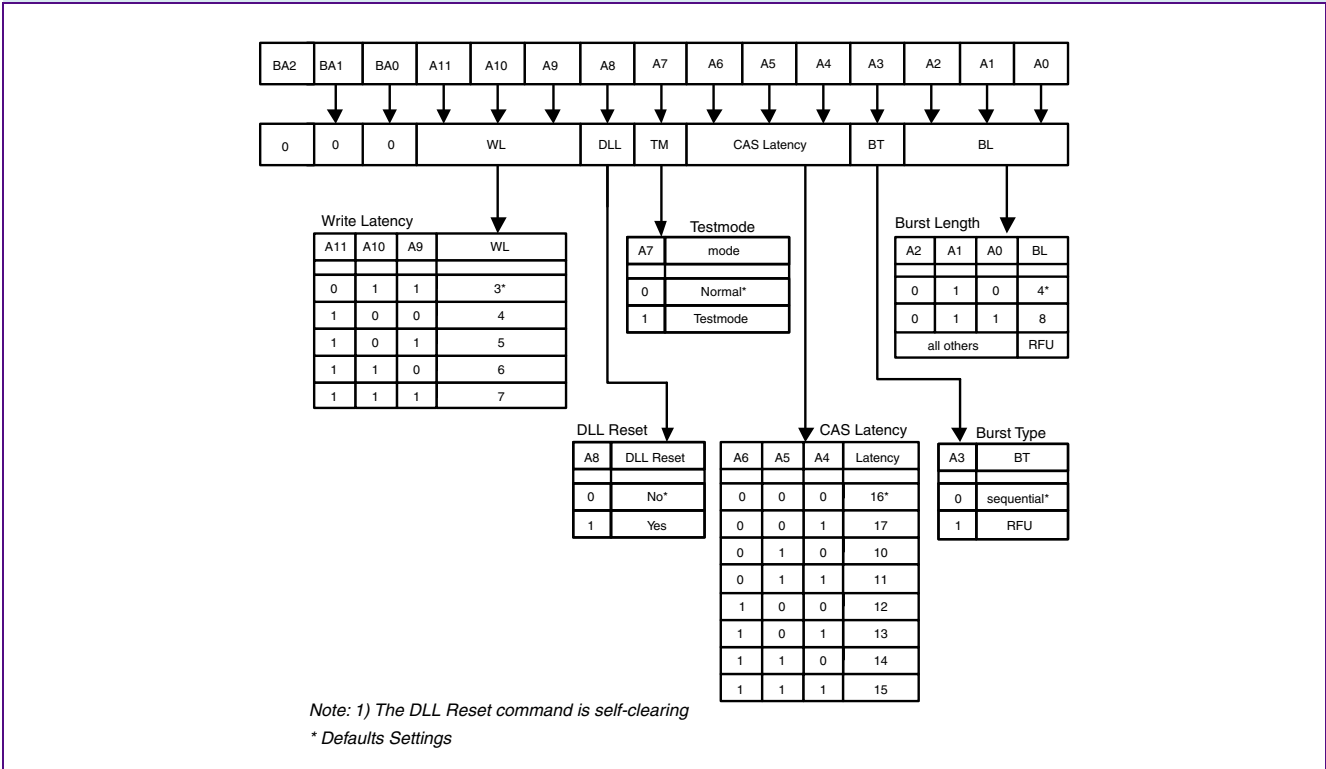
| BA2 | BA1 | BA0 | A11 | A10 | A9 | A8 | A7 | A6 | A5 | A4 | A3 | A2 | A1 | A0 |
|---|---|---|---|---|---|---|---|---|---|---|---|---|---|---|

| 0 | 0 | 0 | WL | DLL | TM | CAS Latency | BT | BL |
|---|---|---|---|---|---|---|---|---|

Write Latency

| A11 | A10 | A9 | WL |
|---|---|---|---|
| | | | |
| 0 | 1 | 1 | 3* |
| 1 | 0 | 0 | 4 |
| 1 | 0 | 1 | 5 |
| 1 | 1 | 0 | 6 |
| 1 | 1 | 1 | 7 |

Testmode

| A7 | mode |
|---|---|
| | |
| 0 | Normal* |
| 1 | Testmode |

Burst Length

| A2 | A1 | A0 | BL |
|---|---|---|---|
| | | | |
| 0 | 1 | 0 | 4* |
| 0 | 1 | 1 | 8 |
| all others | | | RFU |

DLL Reset

| A8 | DLL Reset |
|---|---|
| | |
| 0 | No* |
| 1 | Yes |

CAS Latency

| A6 | A5 | A4 | Latency |
|---|---|---|---|
| | | | |
| 0 | 0 | 0 | 16* |
| 0 | 0 | 1 | 17 |
| 0 | 1 | 0 | 10 |
| 0 | 1 | 1 | 11 |
| 1 | 0 | 0 | 12 |
| 1 | 0 | 1 | 13 |
| 1 | 1 | 0 | 14 |
| 1 | 1 | 1 | 15 |

Burst Type

| A3 | BT |
|---|---|
| | |
| 0 | sequential* |
| 1 | RFU |

Note: 1) The DLL Reset command is self-clearing
* Defaults Settings